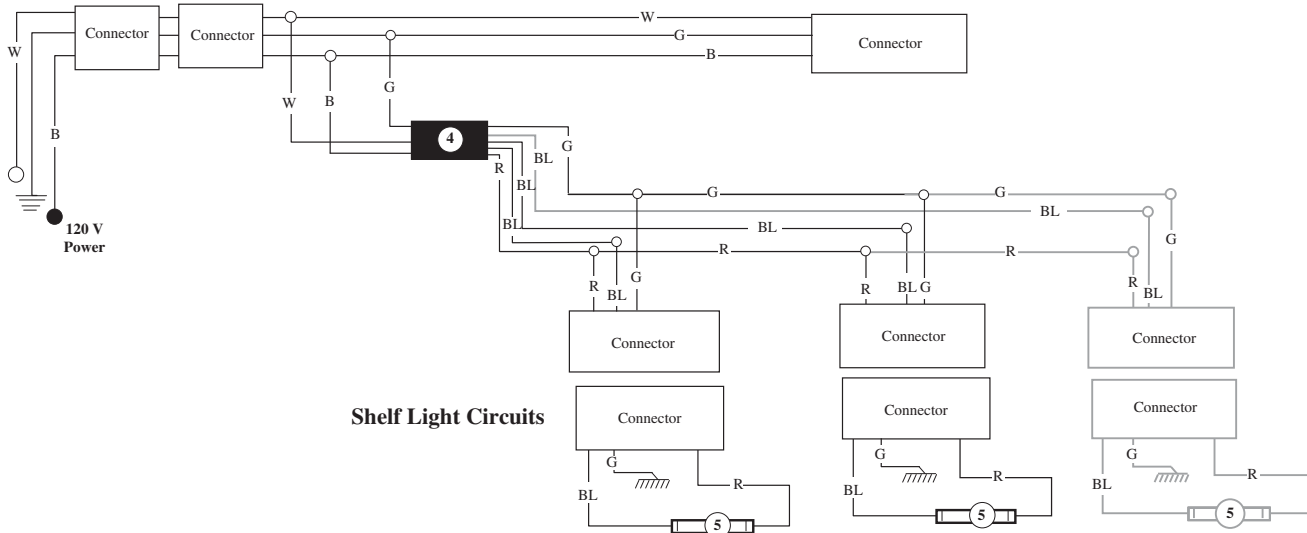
Connector
Connector
W
G
B
Connector
W
W
B
G
B
4
G
BL
R
BL
BL
G
G
BL
BL
R
R
120 V
Power
R
BL
G
R
BL
G
R
BL
G
Connector
Connector
Connector
Shelf Light Circuits
Connector
Connector
Connector
G
G
G
BL
R
BL
R
BL
R
5
5
5